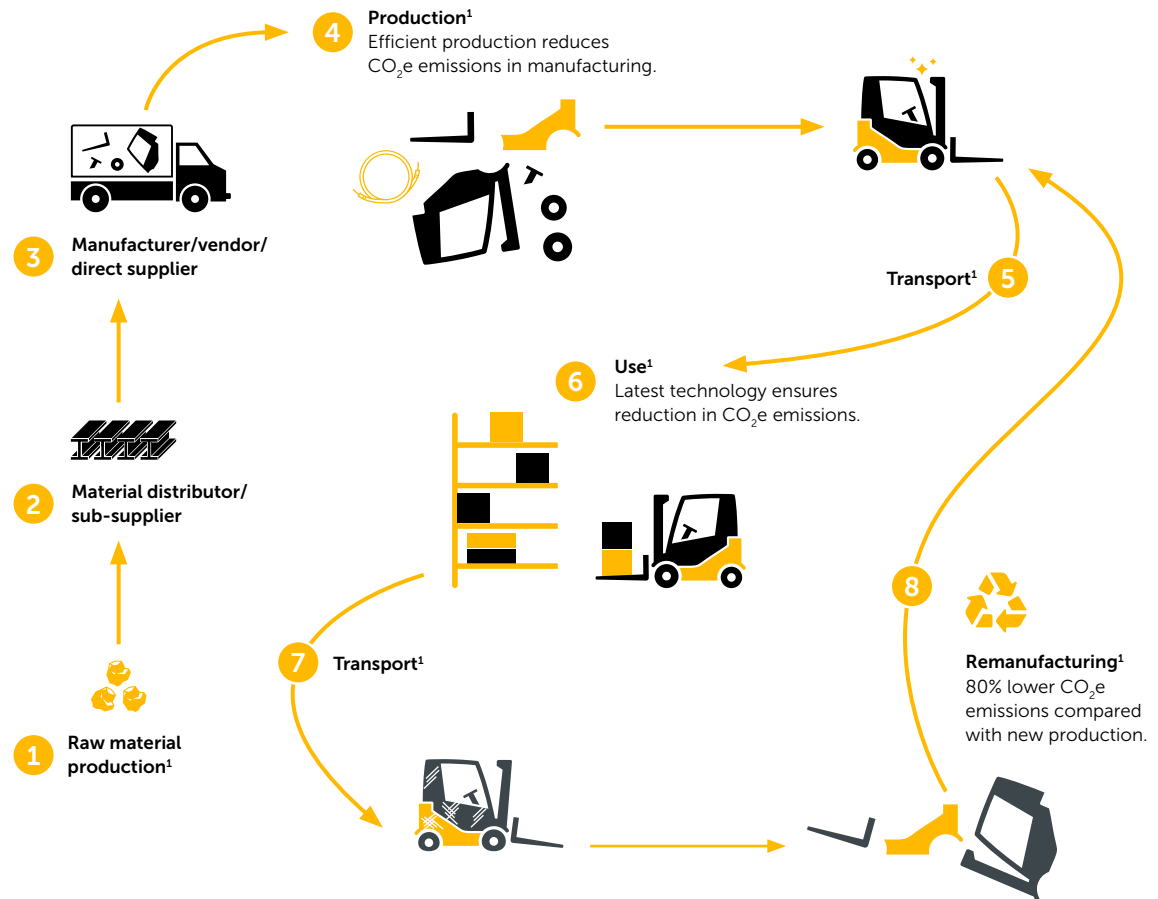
4 Production$^1$
Efficient production reduces $CO_2e$ emissions in manufacturing.

3 Manufacturer/vendor/ direct supplier

Transport$^1$ 5

6 Use$^1$
Latest technology ensures reduction in $CO_2e$ emissions.

2 Material distributor/ sub-supplier

7 Transport$^1$

8

Remanufacturing$^1$
80% lower $CO_2e$ emissions compared with new production.

1 Raw material production$^1$